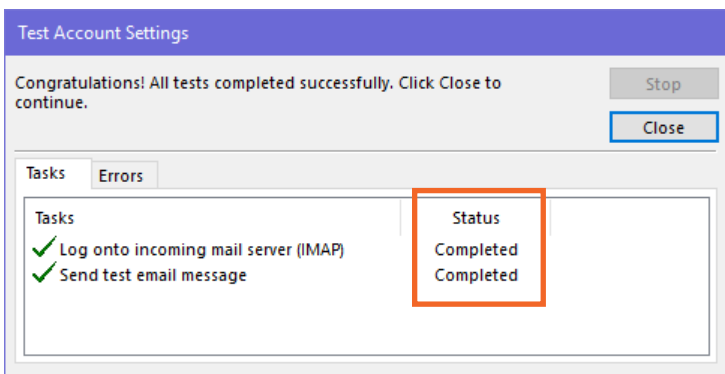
Test Account Settings

Congratulations! All tests completed successfully. Click Close to continue.

Stop

Close

Tasks Errors

| Tasks | Status |
|---|---|
| Log onto incoming mail server (IMAP) | Completed |
| Send test email message | Completed |